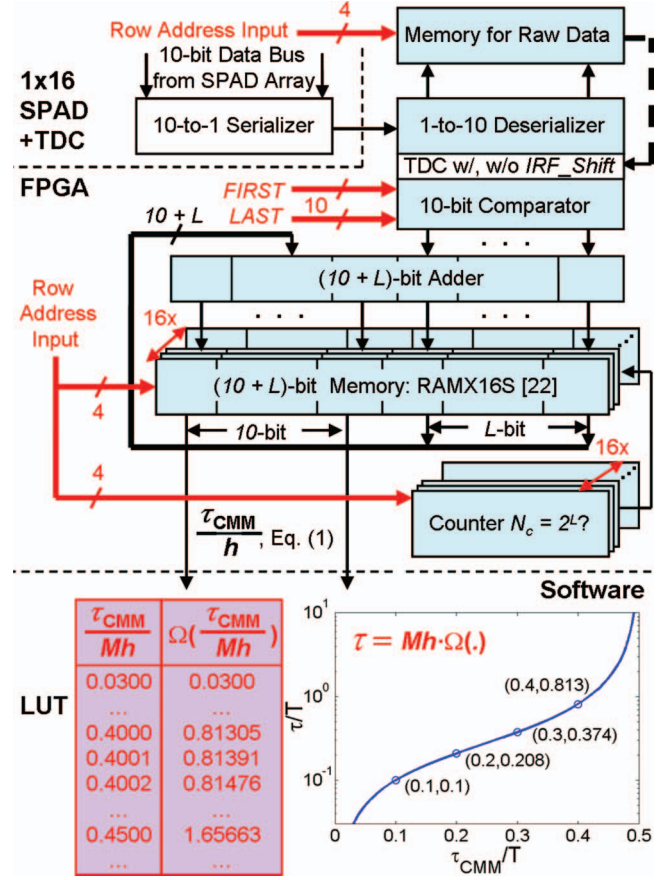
Row Address Input
4
Memory for Raw Data
10-bit Data Bus from SPAD Array
1x16 SPAD +TDC
10-to-1 Serializer
1-to-10 Deserializer
TDC w/, w/o *IRF_Shift*
FPGA
*FIRST*
*LAST*
10
10-bit Comparator
10 + *L*
. . .
(*10* + *L*)-bit Adder
Row Address Input
16x
. . .
. . .
4
(*10* + *L*)-bit Memory: RAMX16S [22]
*10*-bit
*L*-bit
16x
4
$\frac{\tau_{CMM}}{h}$, Eq. (1)
Counter $N_c = 2^L$?
Software

| $\frac{\tau_{CMM}}{Mh}$ | $\Omega(\frac{\tau_{CMM}}{Mh})$ |
|---|---|
| 0.0300 | 0.0300 |
| ... | ... |
| 0.4000 | 0.81305 |
| 0.4001 | 0.81391 |
| 0.4002 | 0.81476 |
| ... | ... |
| 0.4500 | 1.65663 |
| ... | ... |

LUT

$\tau = Mh\cdot\Omega(.)$
$10^1$
$10^0$
$10^{-1}$
$\tau/T$
(0.4,0.813)
(0.3,0.374)
(0.2,0.208)
(0.1,0.1)
0
0.1
0.2
0.3
0.4
0.5
$\tau_{CMM}/T$